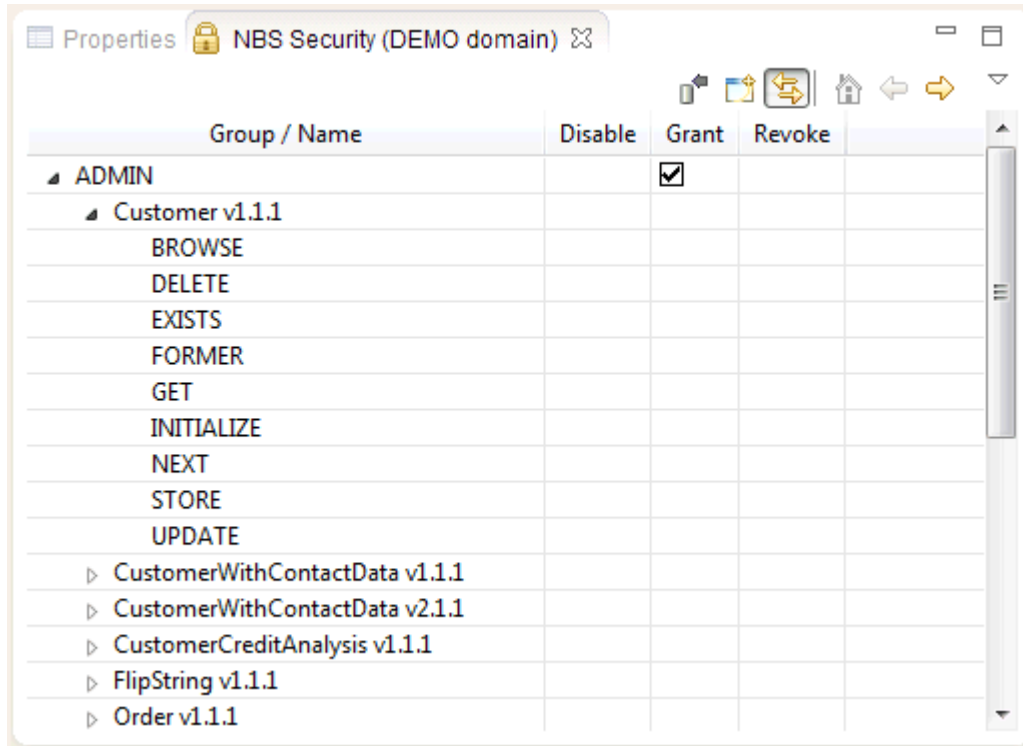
Properties NBS Security (DEMO domain)

| Group / Name | Disable | Grant | Revoke |
|---|---|---|---|
| ADMIN | | ☑ | |
| Customer v1.1.1 | | | |
| BROWSE | | | |
| DELETE | | | |
| EXISTS | | | |
| FORMER | | | |
| GET | | | |
| INITIALIZE | | | |
| NEXT | | | |
| STORE | | | |
| UPDATE | | | |
| CustomerWithContactData v1.1.1 | | | |
| CustomerWithContactData v2.1.1 | | | |
| CustomerCreditAnalysis v1.1.1 | | | |
| FlipString v1.1.1 | | | |
| Order v1.1.1 | | | |